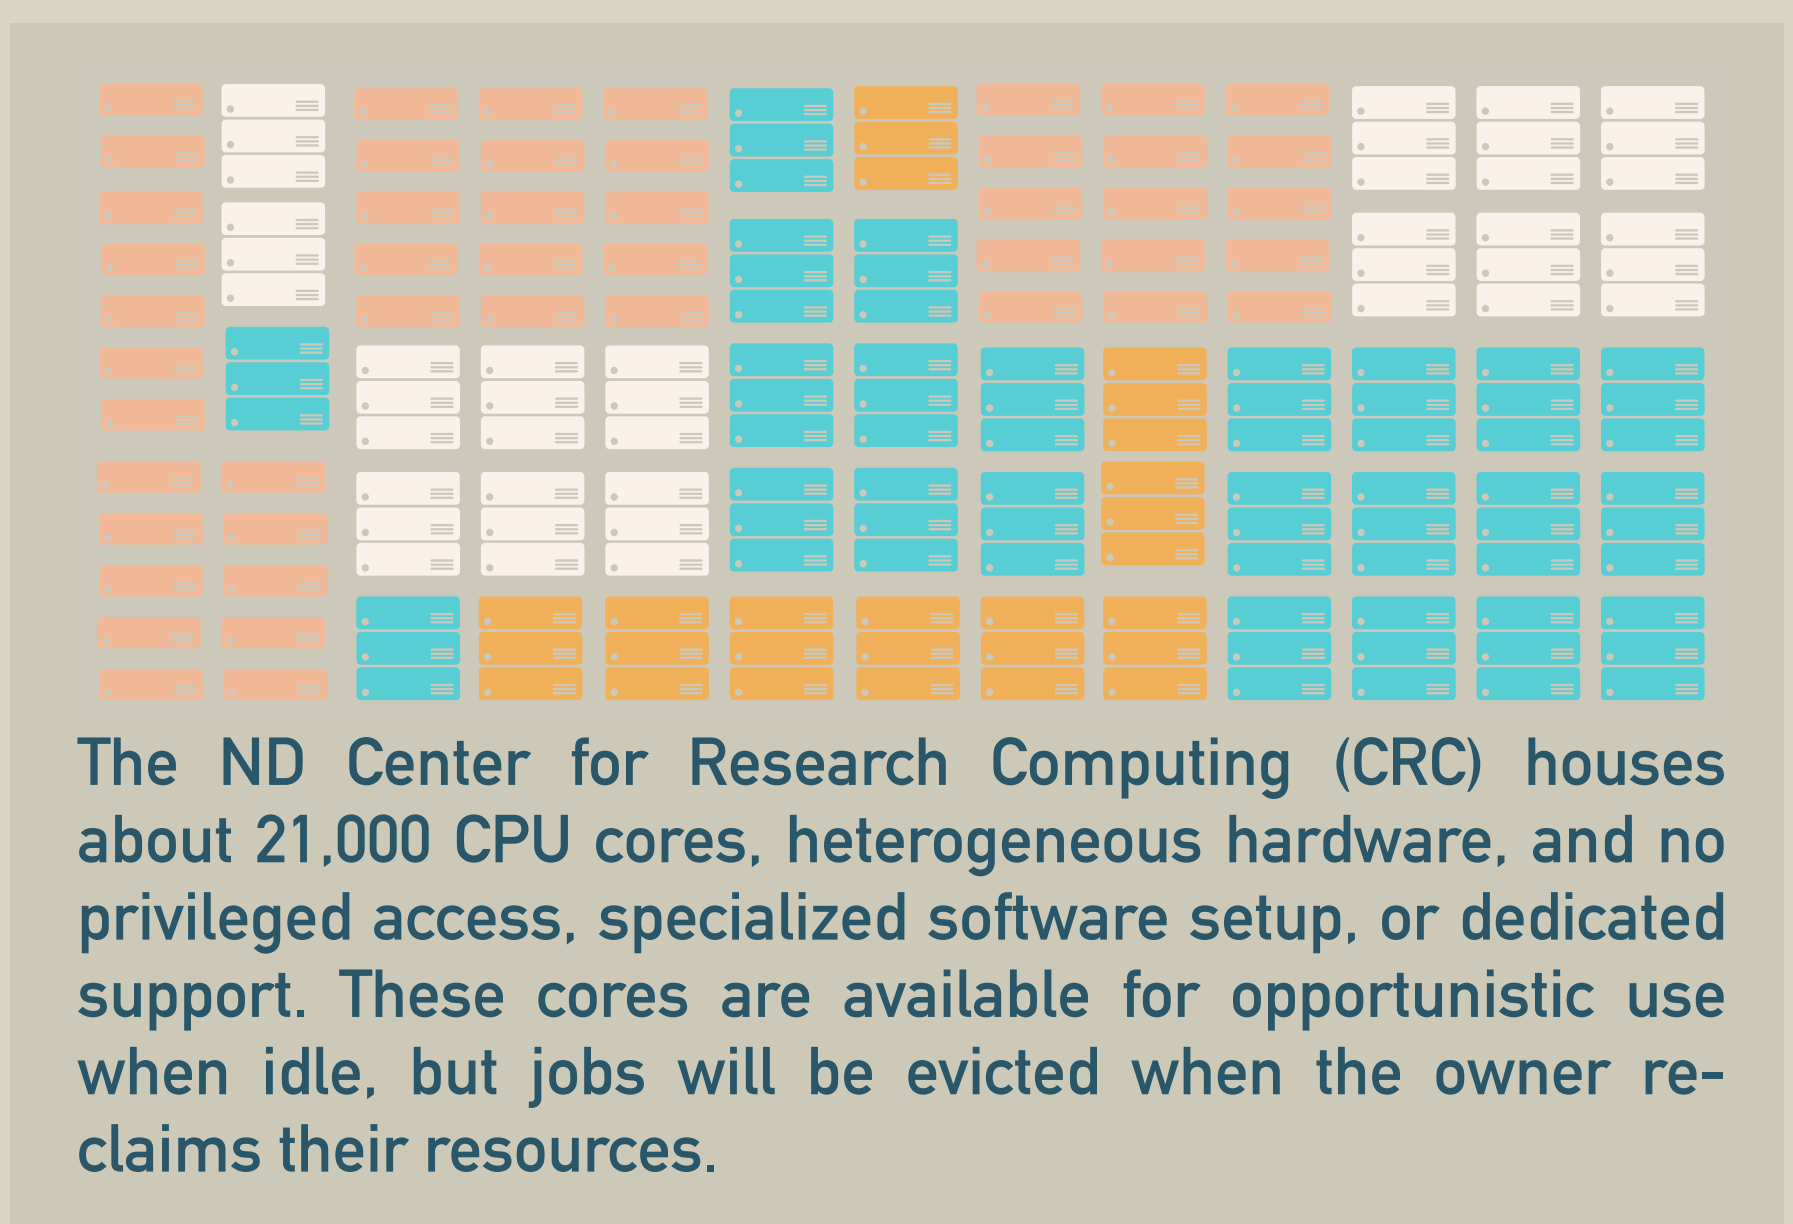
The ND Center for Research Computing (CRC) houses about 21,000 CPU cores, heterogeneous hardware, and no privileged access, specialized software setup, or dedicated support. These cores are available for opportunistic use when idle, but jobs will be evicted when the owner reclaims their resources.